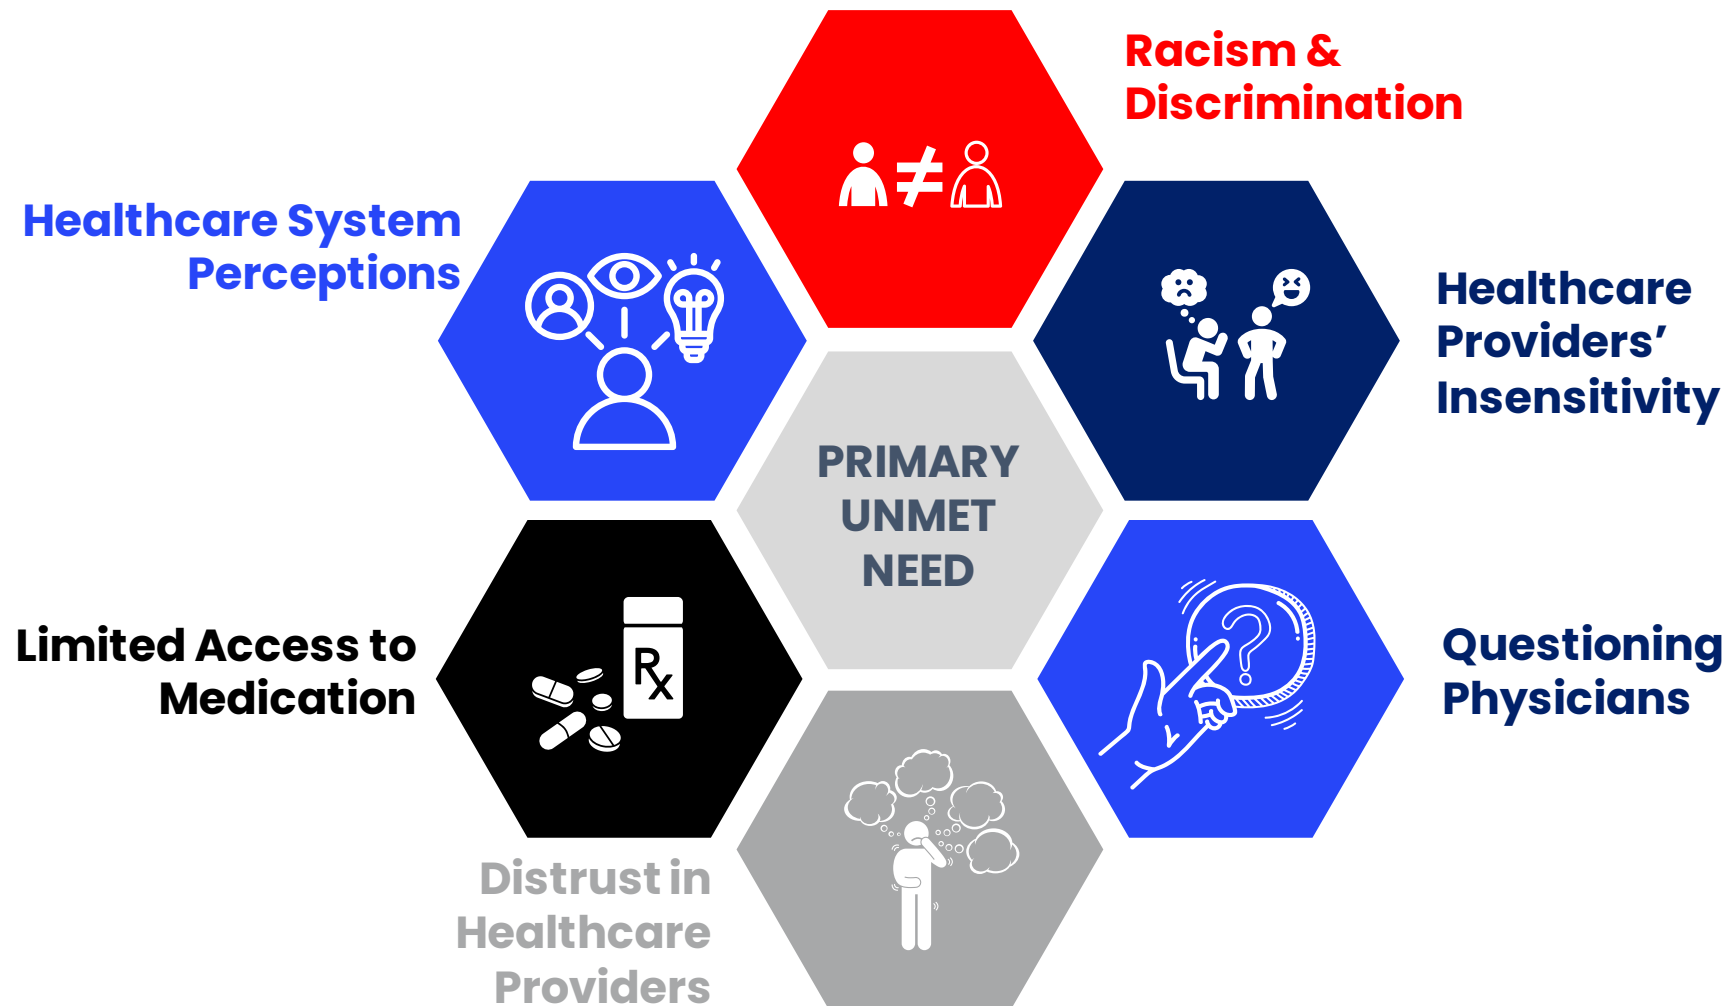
Racism & Discrimination

Healthcare System Perceptions

Healthcare Providers' Insensitivity

PRIMARY UNMET NEED

Limited Access to Medication

Rx

Questioning Physicians

Distrust in Healthcare Providers